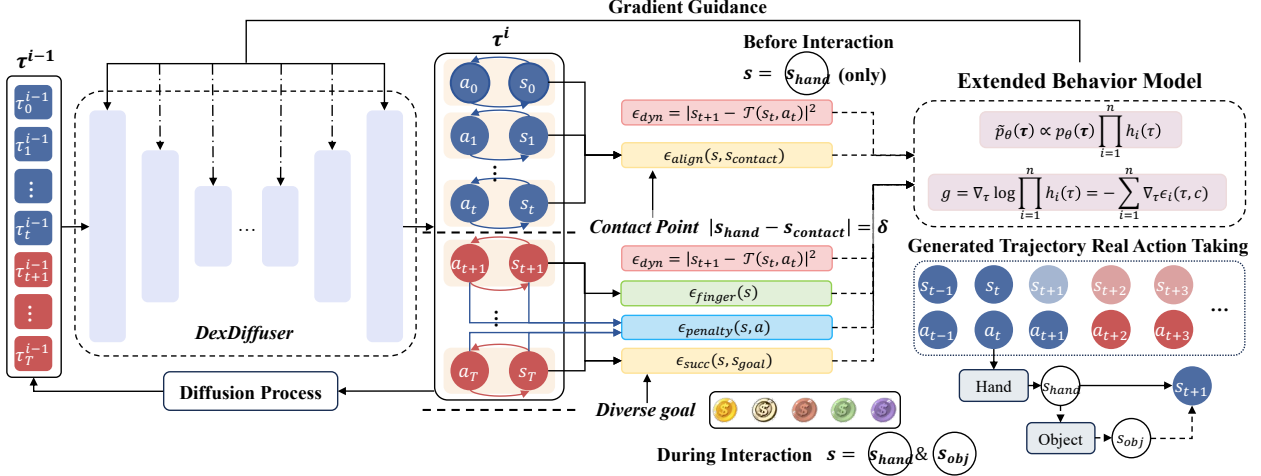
Gradient Guidance

$\tau^{i-1}$

$\tau_0^{i-1}$
$\tau_1^{i-1}$
$\vdots$
$\tau_t^{i-1}$
$\tau_{t+1}^{i-1}$
$\vdots$
$\tau_T^{i-1}$

...

DexDiffuser

Diffusion Process

$\tau^i$

$a_0$ $s_0$
$a_1$ $s_1$
$\vdots$
$a_t$ $s_t$
$a_{t+1}$ $s_{t+1}$
$\vdots$
$a_T$ $s_T$

Before Interaction

$s = s_{hand}$ (only)

$\epsilon_{dyn} = |s_{t+1} - \mathcal{T}(s_t, a_t)|^2$

$\epsilon_{align}(s, s_{contact})$

Contact Point $|s_{hand} - s_{contact}| = \delta$

$\epsilon_{dyn} = |s_{t+1} - \mathcal{T}(s_t, a_t)|^2$

$\epsilon_{finger}(s)$

$\epsilon_{penalty}(s, a)$

$\epsilon_{succ}(s, s_{goal})$

Diverse goal

During Interaction $s = s_{hand}$ & $s_{obj}$

Extended Behavior Model

$\tilde{p}_\theta(\boldsymbol{\tau}) \propto p_\theta(\boldsymbol{\tau}) \prod_{i=1}^{n} h_i(\tau)$

$g = \nabla_\tau \log \prod_{i=1}^{n} h_i(\tau) = -\sum_{i=1}^{n} \nabla_\tau \epsilon_i(\tau, c)$

Generated Trajectory Real Action Taking

$s_{t-1}$ $s_t$ $s_{t+1}$ $s_{t+2}$ $s_{t+3}$
$a_{t-1}$ $a_t$ $a_{t+1}$ $a_{t+2}$ $a_{t+3}$ ...

Hand $s_{hand}$ $s_{t+1}$

Object $s_{obj}$